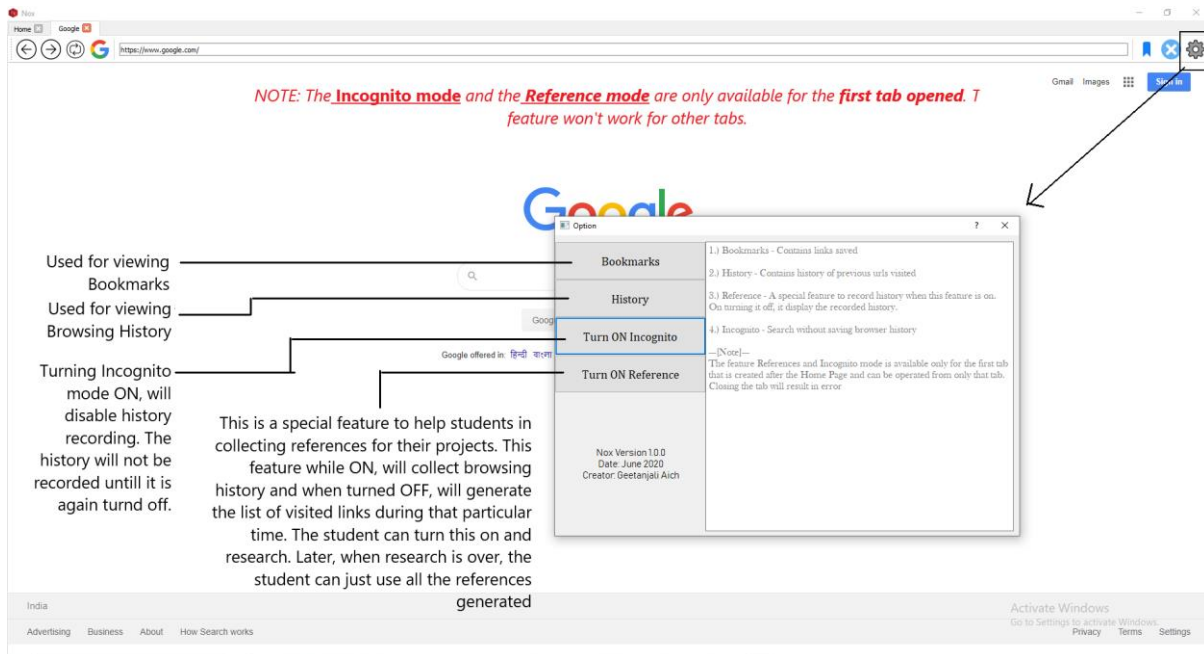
Nox

Home
Google

https://www.google.com/

Gmail Images Sign in

NOTE: The Incognito mode and the Reference mode are only available for the first tab opened. T feature won't work for other tabs.

Google

Option ? ✕

Bookmarks

History

Turn ON Incognito

Turn ON Reference

Nox Version 1.0.0
Date: June 2020
Creator: Geetanjali Aich

1.) Bookmarks - Contains links saved

2.) History - Contains history of previous urls visited

3.) Reference - A special feature to record history when this feature is on. On turning it off, it display the recorded history.

4.) Incognito - Search without saving browser history

—[Note]—
The feature References and Incognito mode is available only for the first tab that is created after the Home Page and can be operated from only that tab. Closing the tab will result in error

Used for viewing Bookmarks

Used for viewing Browsing History

Turning Incognito mode ON, will disable history recording. The history will not be recorded untill it is again turnd off.

This is a special feature to help students in collecting references for their projects. This feature while ON, will collect browsing history and when turned OFF, will generate the list of visited links during that particular time. The student can turn this on and research. Later, when research is over, the student can just use all the references generated

Goog

Google offered in: हिन्दी বাংলা

India

Advertising Business About How Search works

Activate Windows
Go to Settings to activate Windows.

Privacy Terms Settings